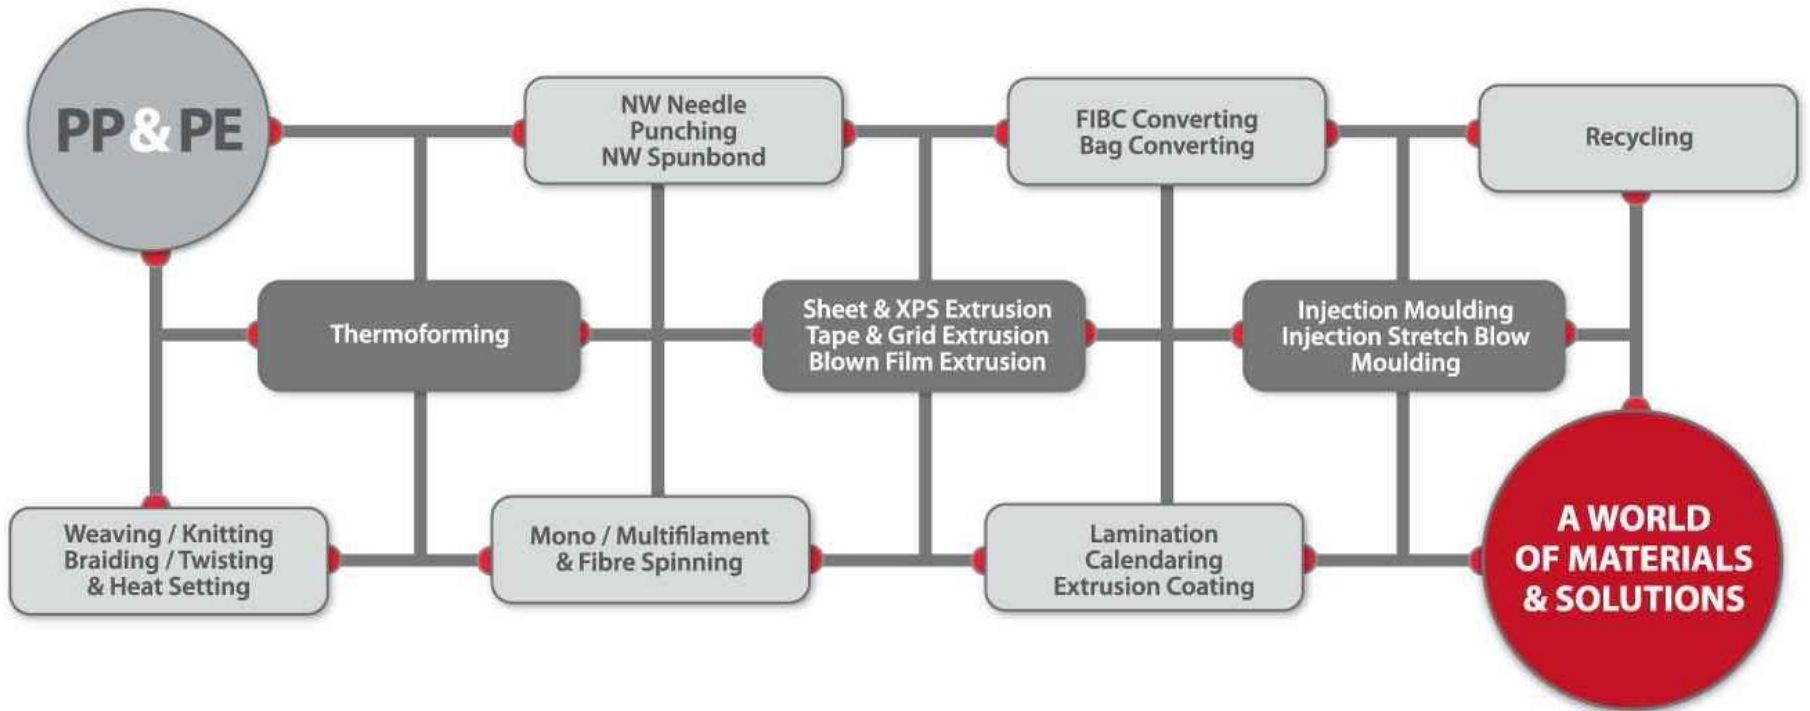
PP & PE

NW Needle Punching NW Spunbond

FIBC Converting Bag Converting

Recycling

Thermoforming

Sheet & XPS Extrusion Tape & Grid Extrusion Blown Film Extrusion

Injection Moulding Injection Stretch Blow Moulding

Weaving / Knitting Braiding / Twisting & Heat Setting

Mono / Multifilament & Fibre Spinning

Lamination Calendaring Extrusion Coating

A WORLD OF MATERIALS & SOLUTIONS